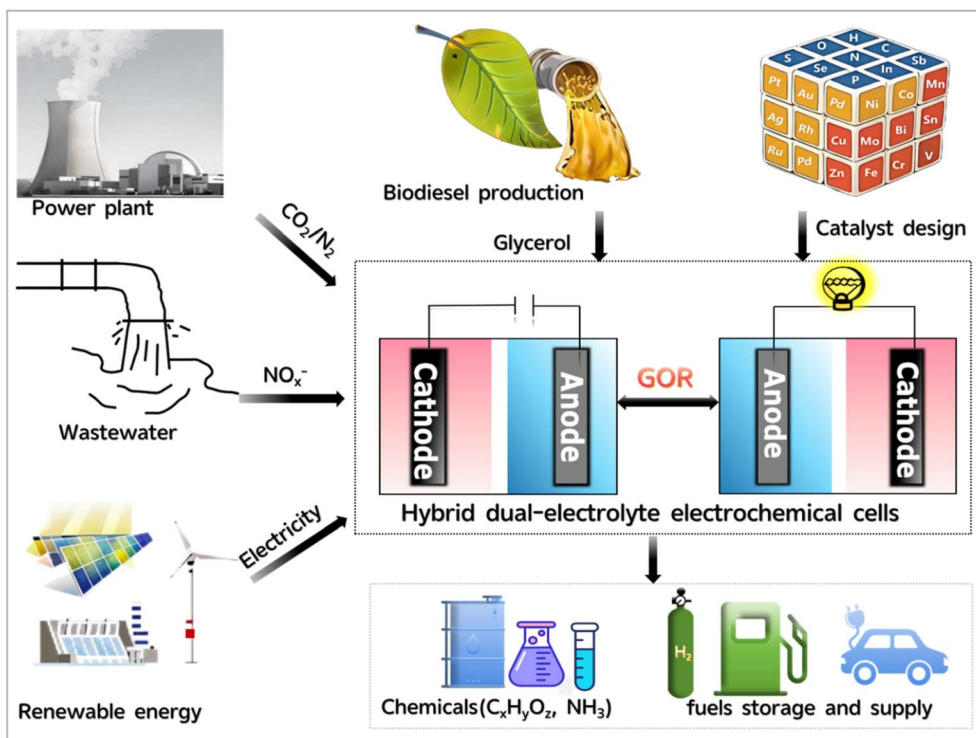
Power plant

Biodiesel production

O H C S Se N In Sb Pt Au Pd Ni Co Mn Ag Rh Cu Mo Bi Sn Ru Pd Zn Fe Cr V

$CO_2/N_2$

Glycerol

Catalyst design

$NO_x^-$

Cathode

Anode

GOR

Anode

Cathode

Wastewater

Electricity

Hybrid dual-electrolyte electrochemical cells

$H_2$

Renewable energy

Chemicals($C_xH_yO_z$, $NH_3$)

fuels storage and supply